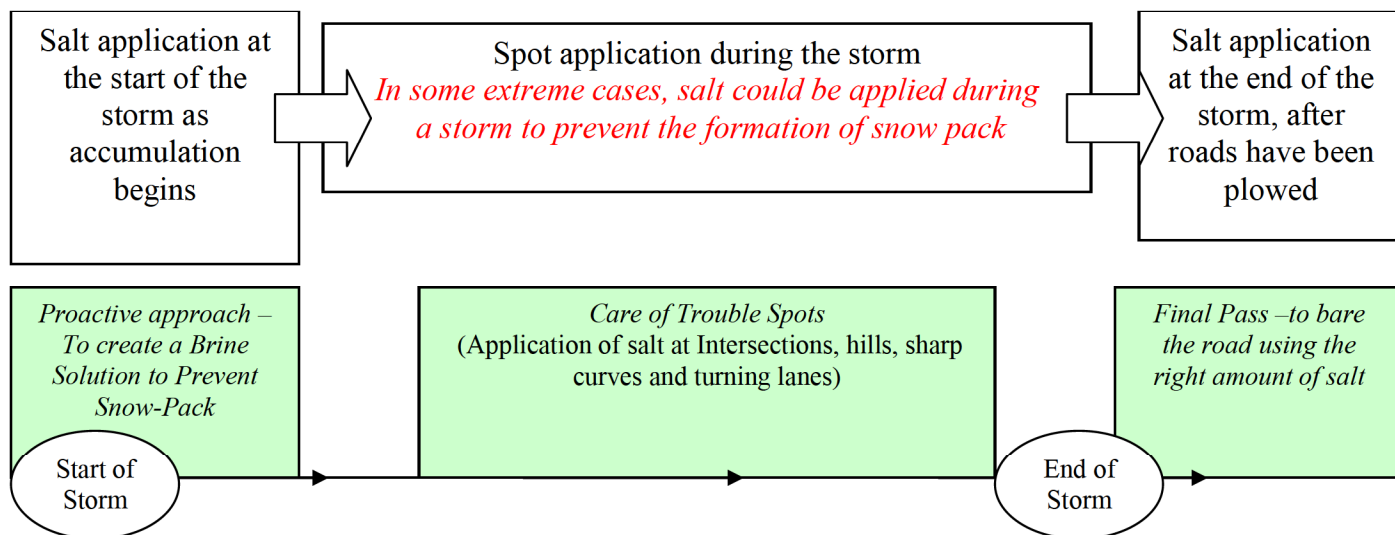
Salt application at the start of the storm as accumulation begins

Spot application during the storm
In some extreme cases, salt could be applied during a storm to prevent the formation of snow pack

Salt application at the end of the storm, after roads have been plowed

Proactive approach – To create a Brine Solution to Prevent Snow-Pack

Care of Trouble Spots
(Application of salt at Intersections, hills, sharp curves and turning lanes)

Final Pass –to bare the road using the right amount of salt

Start of Storm

End of Storm